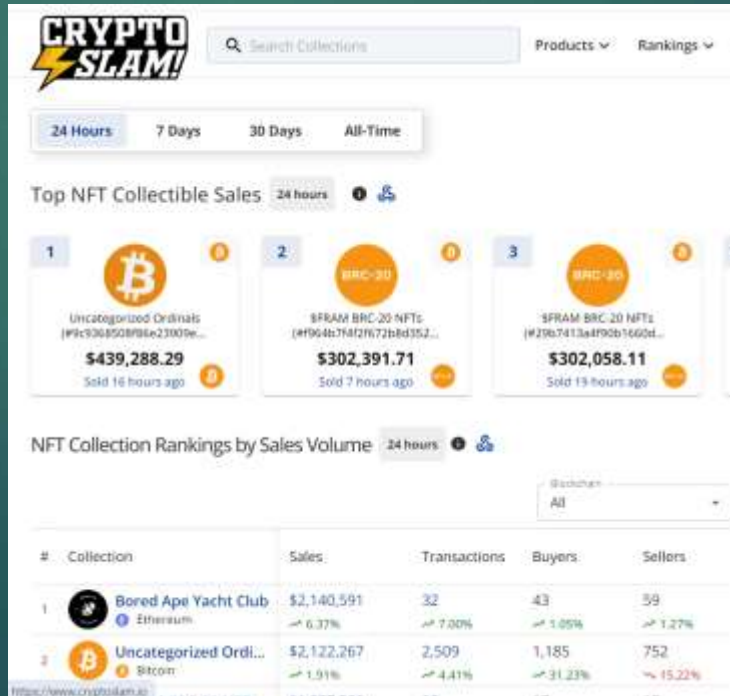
CRYPTO SLAM!

Search Collections

Products

Rankings

24 Hours
7 Days
30 Days
All-Time

Top NFT Collectible Sales 24 hours

1
Uncategorized Ordinals (#9c9368508f86e23009e...
$439,288.29
Sold 16 hours ago

2
BRC-20
$FRAM BRC-20 NFTs (#f964b7f4f2f672b8d352...
$302,391.71
Sold 7 hours ago

3
BRC-20
$FRAM BRC-20 NFTs (#29b7413a4f90b1660d...
$302,058.11
Sold 19 hours ago

NFT Collection Rankings by Sales Volume 24 hours

Blockchain
All

| # | Collection | Sales | Transactions | Buyers | Sellers |
|---|---|---|---|---|---|
| 1 | Bored Ape Yacht Club Ethereum | $2,140,591 6.37% | 32 7.00% | 43 1.05% | 59 1.27% |
| 2 | Uncategorized Ordi... Bitcoin | $2,122,267 1.91% | 2,509 4.41% | 1,185 31.23% | 752 15.22% |

https://www.cryptoslam.io